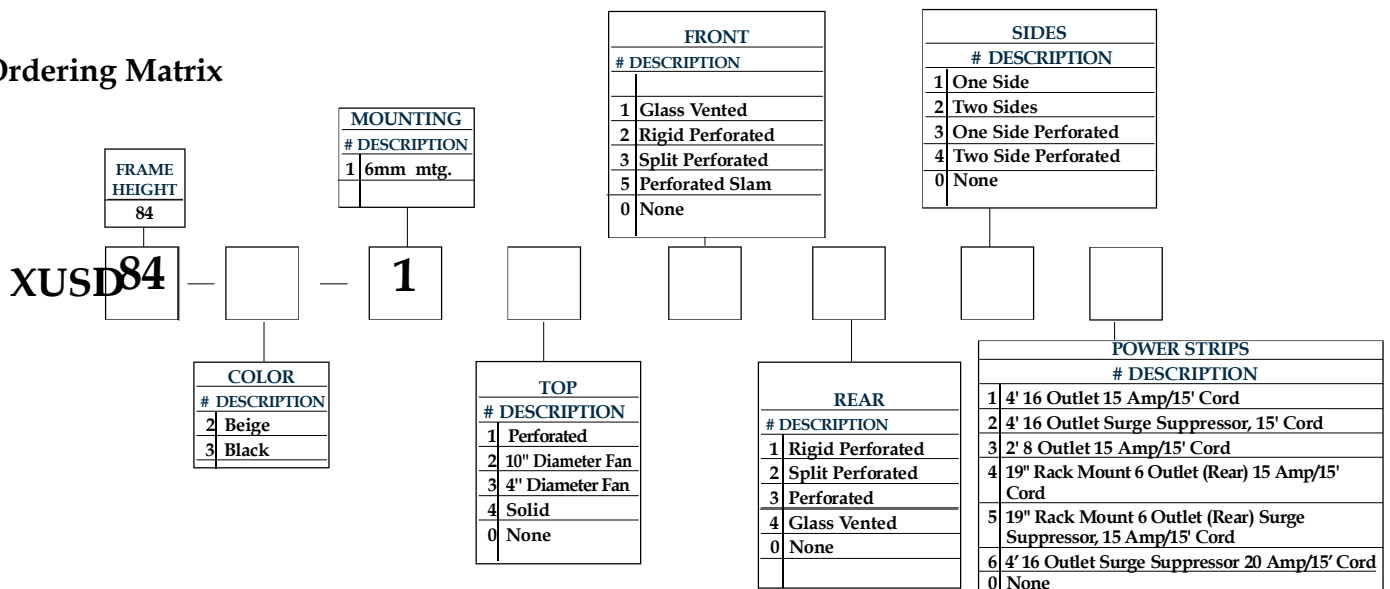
Ordering Matrix

FRAME HEIGHT
84

MOUNTING
| # | DESCRIPTION |
|---|---|
| 1 | 6mm mtg. |

FRONT
| # | DESCRIPTION |
|---|---|
| 1 | Glass Vented |
| 2 | Rigid Perforated |
| 3 | Split Perforated |
| 5 | Perforated Slam |
| 0 | None |

SIDES
| # | DESCRIPTION |
|---|---|
| 1 | One Side |
| 2 | Two Sides |
| 3 | One Side Perforated |
| 4 | Two Side Perforated |
| 0 | None |

XUSD 84 — — 1

COLOR
| # | DESCRIPTION |
|---|---|
| 2 | Beige |
| 3 | Black |

TOP
| # | DESCRIPTION |
|---|---|
| 1 | Perforated |
| 2 | 10" Diameter Fan |
| 3 | 4" Diameter Fan |
| 4 | Solid |
| 0 | None |

REAR
| # | DESCRIPTION |
|---|---|
| 1 | Rigid Perforated |
| 2 | Split Perforated |
| 3 | Perforated |
| 4 | Glass Vented |
| 0 | None |

POWER STRIPS
| # | DESCRIPTION |
|---|---|
| 1 | 4' 16 Outlet 15 Amp/15' Cord |
| 2 | 4' 16 Outlet Surge Suppressor, 15' Cord |
| 3 | 2' 8 Outlet 15 Amp/15' Cord |
| 4 | 19" Rack Mount 6 Outlet (Rear) 15 Amp/15' Cord |
| 5 | 19" Rack Mount 6 Outlet (Rear) Surge Suppressor, 15 Amp/15' Cord |
| 6 | 4' 16 Outlet Surge Suppressor 20 Amp/15' Cord |
| 0 | None |